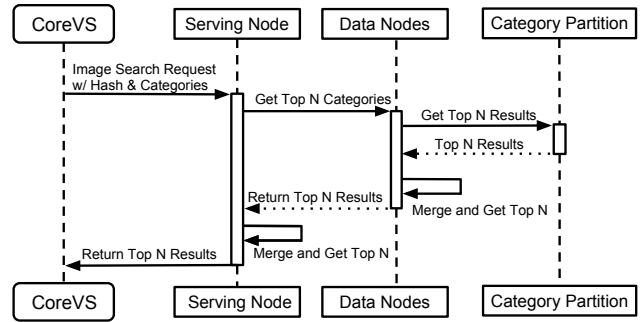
CoreVS

Serving Node

Data Nodes

Category Partition

Image Search Request w/ Hash & Categories

Get Top N Categories

Get Top N Results

Top N Results

Return Top N Results

Merge and Get Top N

Merge and Get Top N

Return Top N Results

CoreVS

Serving Node

Data Nodes

Category Partition